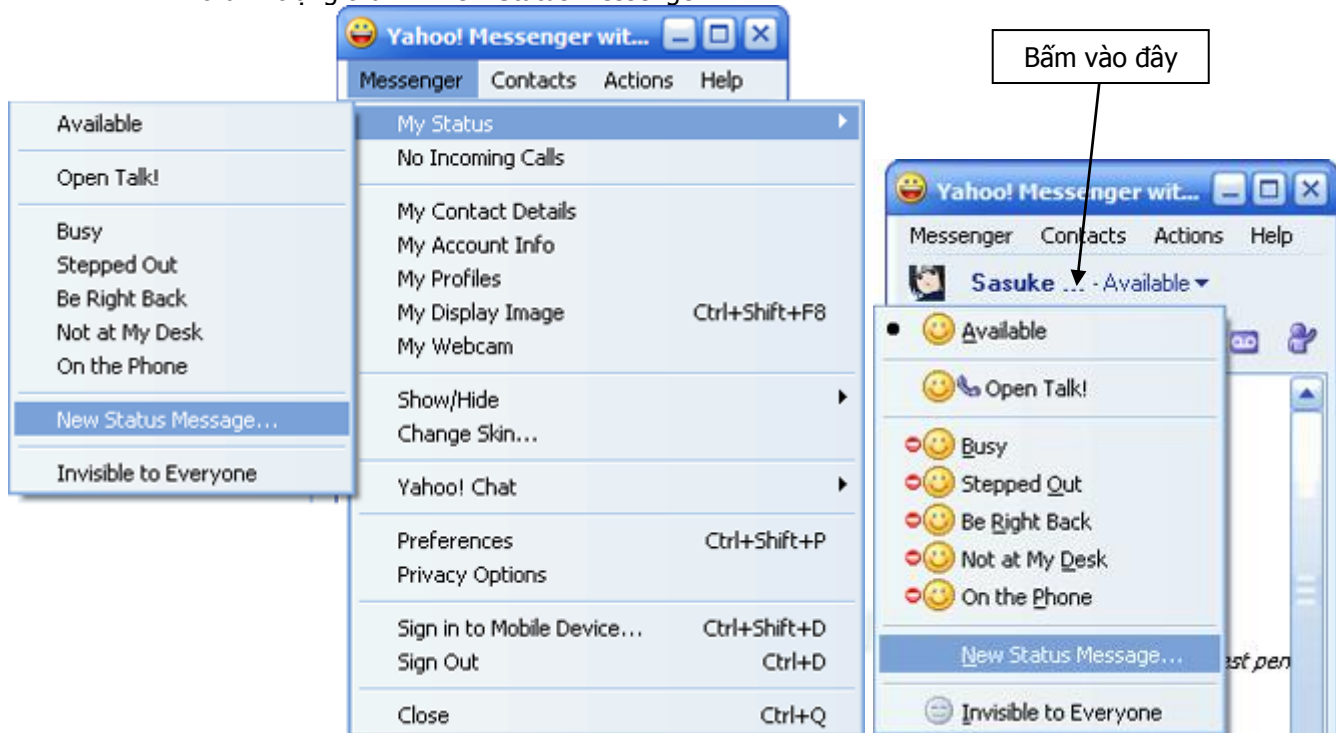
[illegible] New Status Message

Yahoo! Messenger wit...

Messenger Contacts Actions Help

Available

Open Talk!

Busy
Stepped Out
Be Right Back
Not at My Desk
On the Phone

New Status Message...

Invisible to Everyone

My Status
No Incoming Calls

My Contact Details
My Account Info
My Profiles
My Display Image Ctrl+Shift+F8
My Webcam

Show/Hide
Change Skin...

Yahoo! Chat

Preferences Ctrl+Shift+P
Privacy Options

Sign in to Mobile Device... Ctrl+Shift+D
Sign Out Ctrl+D

Close Ctrl+Q

Bấm vào đây

Yahoo! Messenger wit...

Messenger Contacts Actions Help

Sasuke ... - Available

Available

Open Talk!

Busy
Stepped Out
Be Right Back
Not at My Desk
On the Phone

New Status Message...

Invisible to Everyone

ast pen